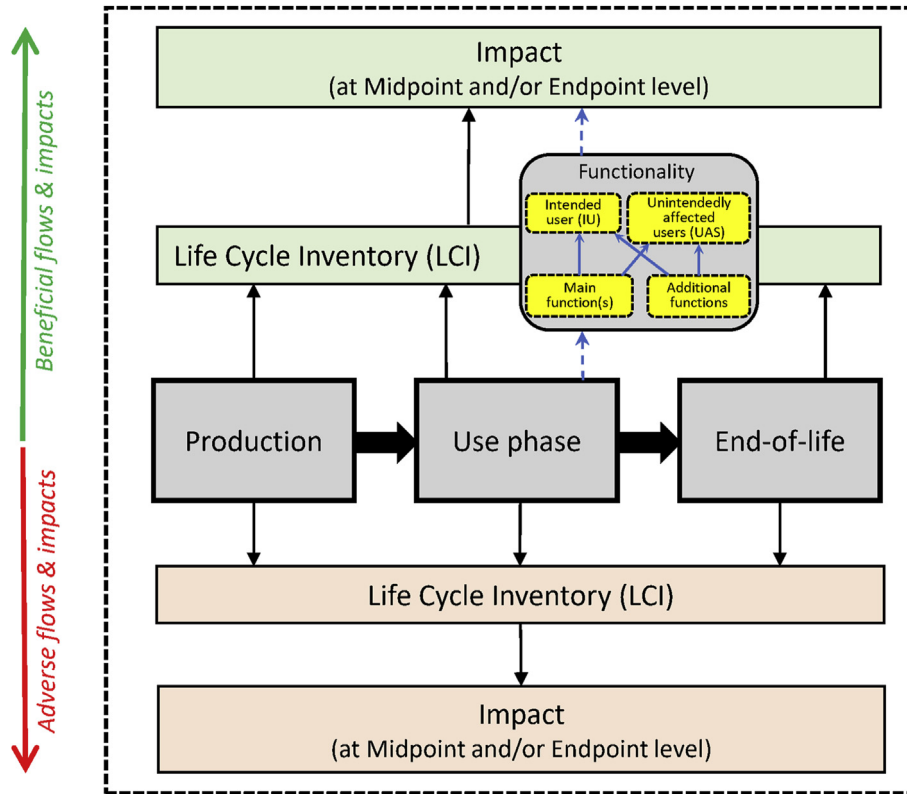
Beneficial flows & impacts

Adverse flows & impacts

Impact
(at Midpoint and/or Endpoint level)

Functionality

Intended user (IU)

Unintendedly affected users (UAS)

Life Cycle Inventory (LCI)

Main function(s)

Additional functions

Production

Use phase

End-of-life

Life Cycle Inventory (LCI)

Impact
(at Midpoint and/or Endpoint level)